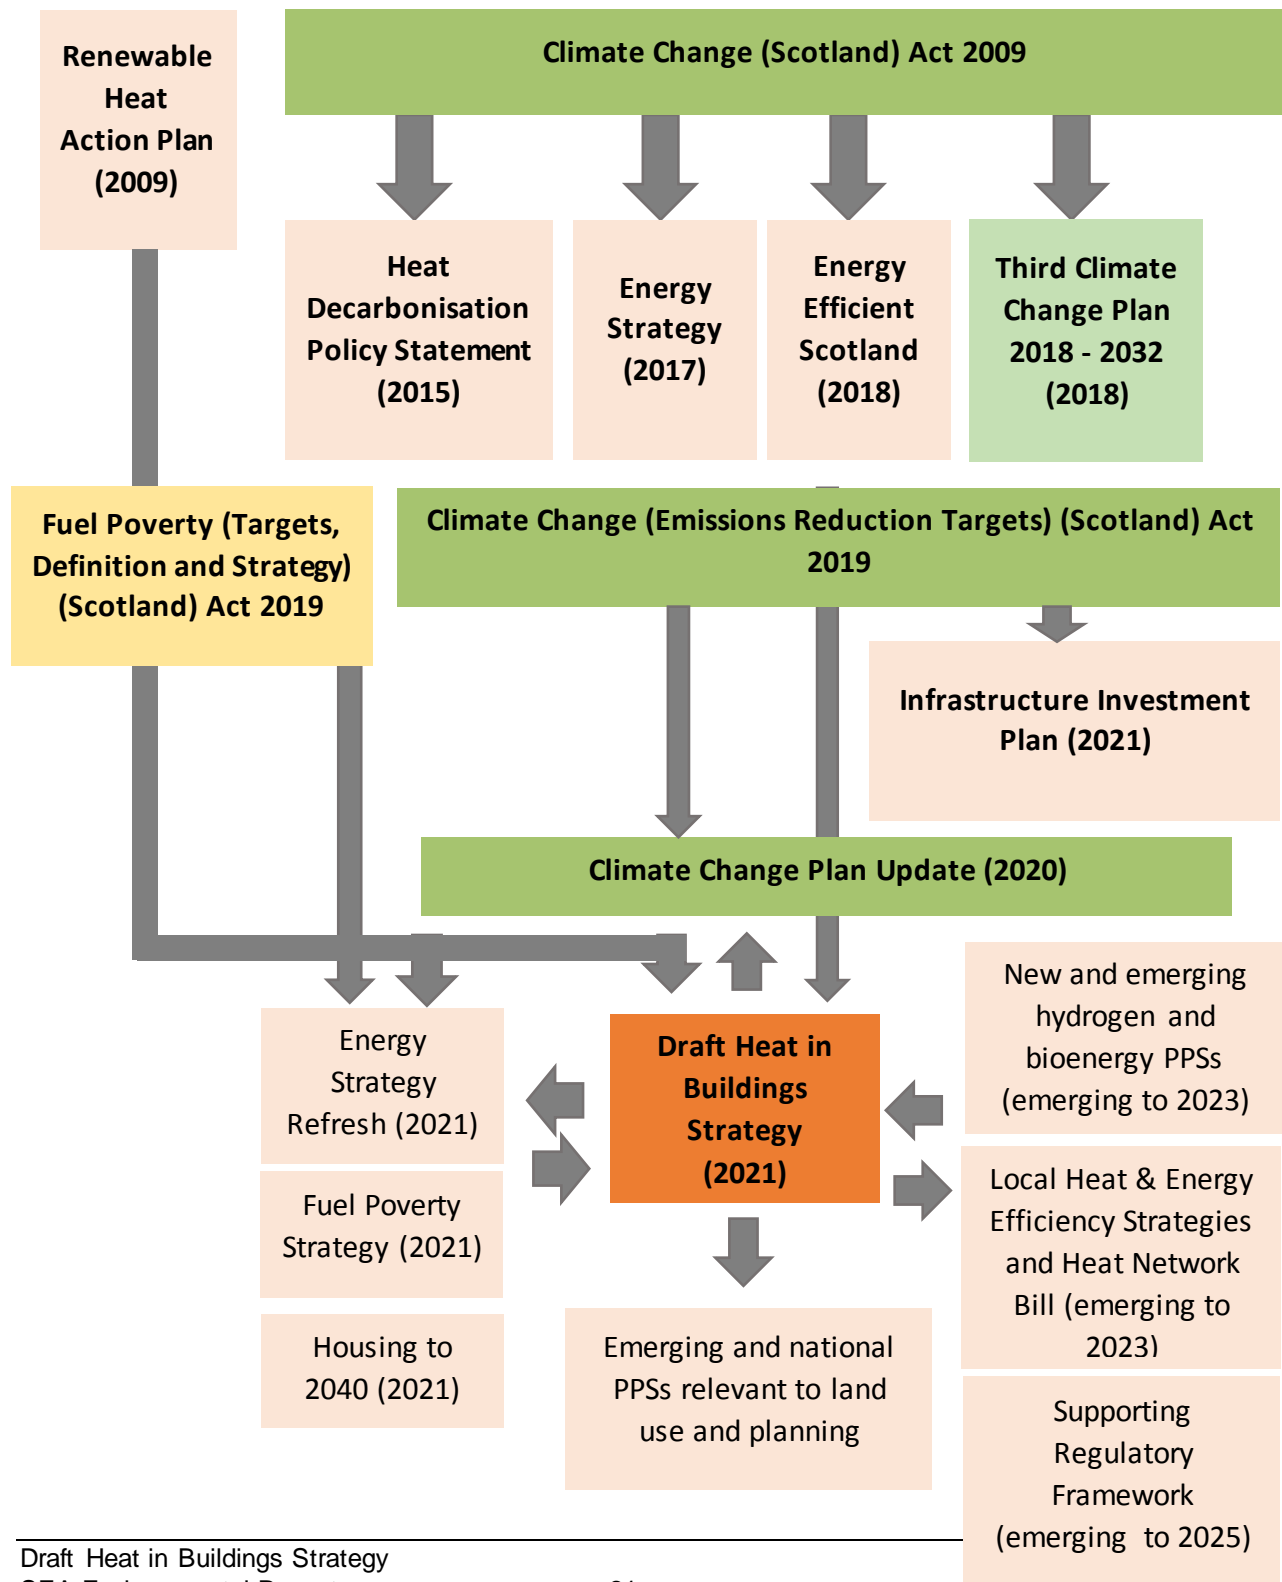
Renewable Heat Action Plan (2009)

Climate Change (Scotland) Act 2009

Heat Decarbonisation Policy Statement (2015)

Energy Strategy (2017)

Energy Efficient Scotland (2018)

Third Climate Change Plan 2018 - 2032 (2018)

Fuel Poverty (Targets, Definition and Strategy) (Scotland) Act 2019

Climate Change (Emissions Reduction Targets) (Scotland) Act 2019

Infrastructure Investment Plan (2021)

Climate Change Plan Update (2020)

New and emerging hydrogen and bioenergy PPSs (emerging to 2023)

Energy Strategy Refresh (2021)

Draft Heat in Buildings Strategy (2021)

Local Heat & Energy Efficiency Strategies and Heat Network Bill (emerging to 2023)

Fuel Poverty Strategy (2021)

Housing to 2040 (2021)

Emerging and national PPSs relevant to land use and planning

Supporting Regulatory Framework (emerging to 2025)

Draft Heat in Buildings Strategy
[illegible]